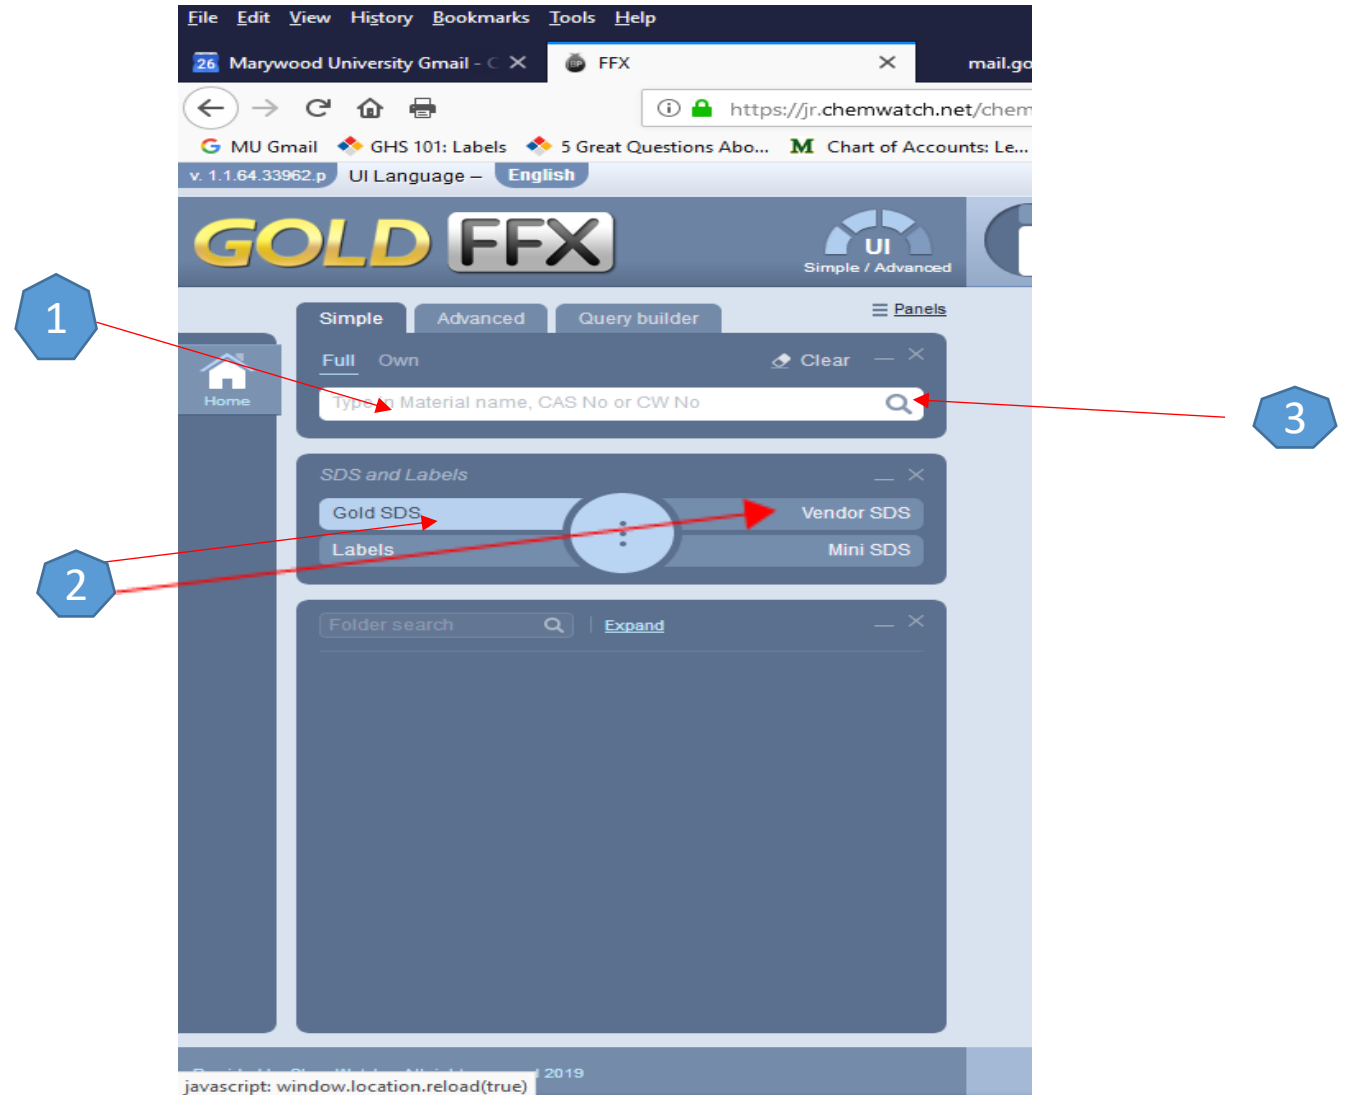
File Edit View History Bookmarks Tools Help

26 Marywood University Gmail - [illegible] ✕

FFX ✕

mail.go

https://jr.chemwatch.net/chem

MU Gmail GHS 101: Labels 5 Great Questions Abo... Chart of Accounts: Le...

v. 1.1.64.33962.p UI Language – English

GOLD FFX

UI
Simple / Advanced

Simple Advanced Query builder

Panels

Home

Full Own

Clear

Type in Material name, CAS No or CW No

SDS and Labels

Gold SDS

Vendor SDS

Labels

Mini SDS

Folder search

Expand

1

2

3

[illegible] 2019

javascript: window.location.reload(true)